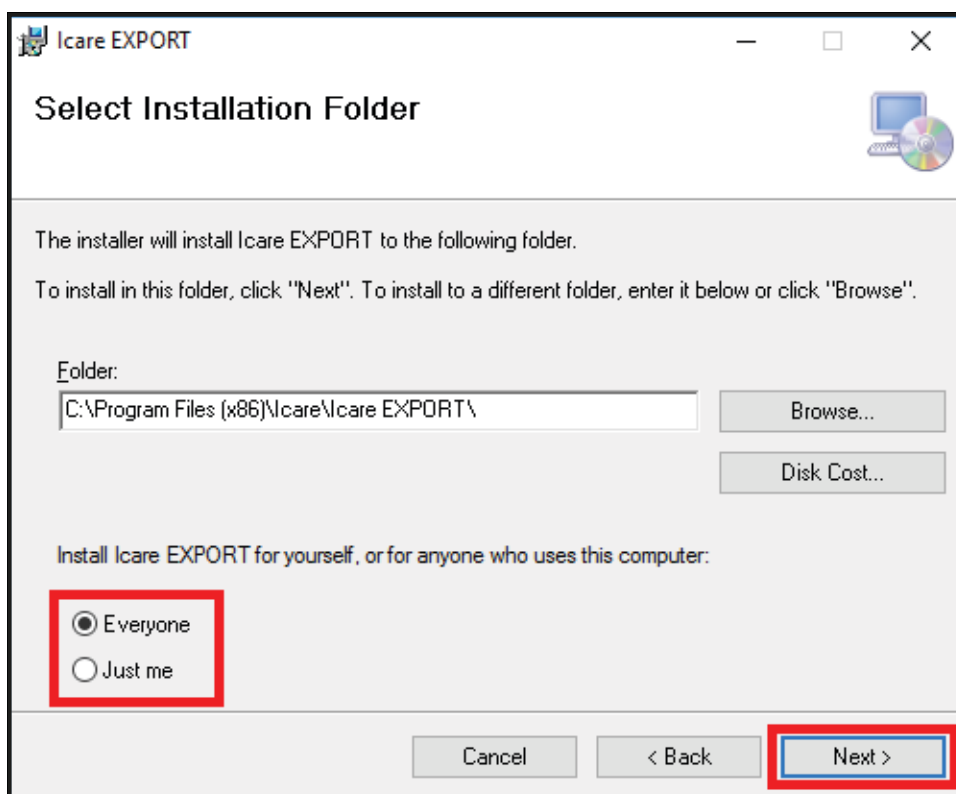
Icare EXPORT

Select Installation Folder

The installer will install Icare EXPORT to the following folder.

To install in this folder, click "Next". To install to a different folder, enter it below or click "Browse".

Folder:
C:\Program Files (x86)\Icare\Icare EXPORT\

Browse...

Disk Cost...

Install Icare EXPORT for yourself, or for anyone who uses this computer:

Everyone
Just me

Cancel
< Back
Next >